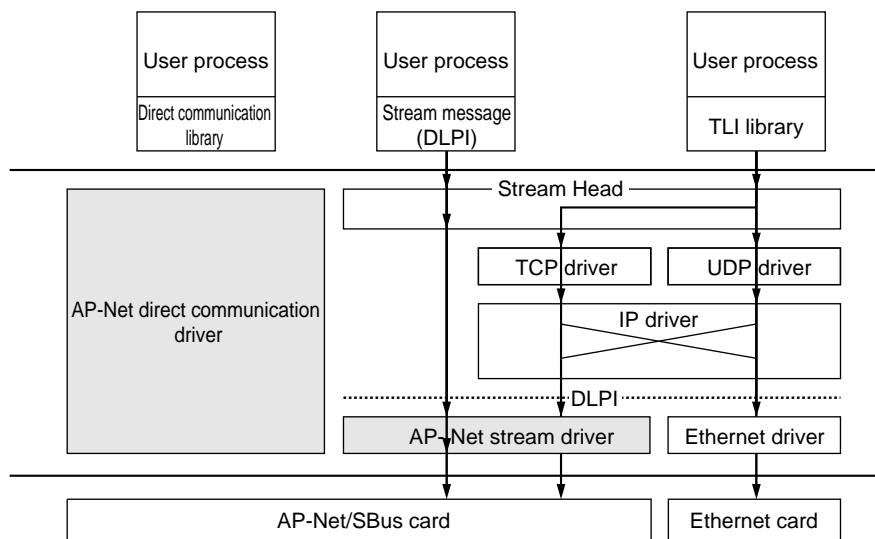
User process

Direct communication library

User process

Stream message (DLPI)

User process

TLI library

Stream Head

AP-Net direct communication driver

TCP driver

UDP driver

IP driver

DLPI

AP-Net stream driver

Ethernet driver

AP-Net/SBus card

Ethernet card